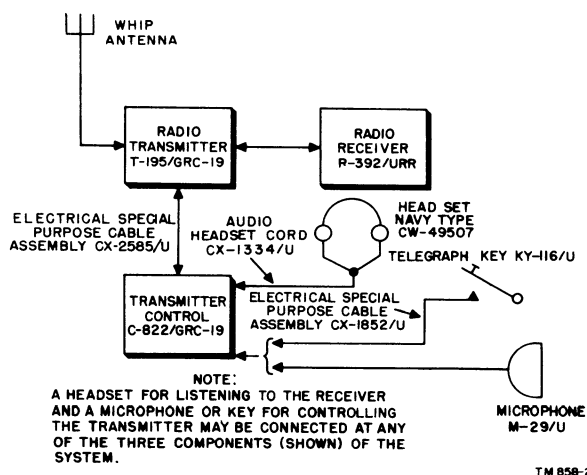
WHIP ANTENNA

RADIO TRANSMITTER T-195/GRC-19

RADIO RECEIVER R-392/URR

ELECTRICAL SPECIAL PURPOSE CABLE ASSEMBLY CX-2585/U

AUDIO HEADSET CORD CX-1334/U

HEAD SET NAVY TYPE CW-49507

TELEGRAPH KEY KY-116/U

TRANSMITTER CONTROL C-822/GRC-19

ELECTRICAL SPECIAL PURPOSE CABLE ASSEMBLY CX-1852/U

NOTE:
A HEADSET FOR LISTENING TO THE RECEIVER AND A MICROPHONE OR KEY FOR CONTROLLING THE TRANSMITTER MAY BE CONNECTED AT ANY OF THE THREE COMPONENTS (SHOWN) OF THE SYSTEM.

MICROPHONE M-29/U

TM 858-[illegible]